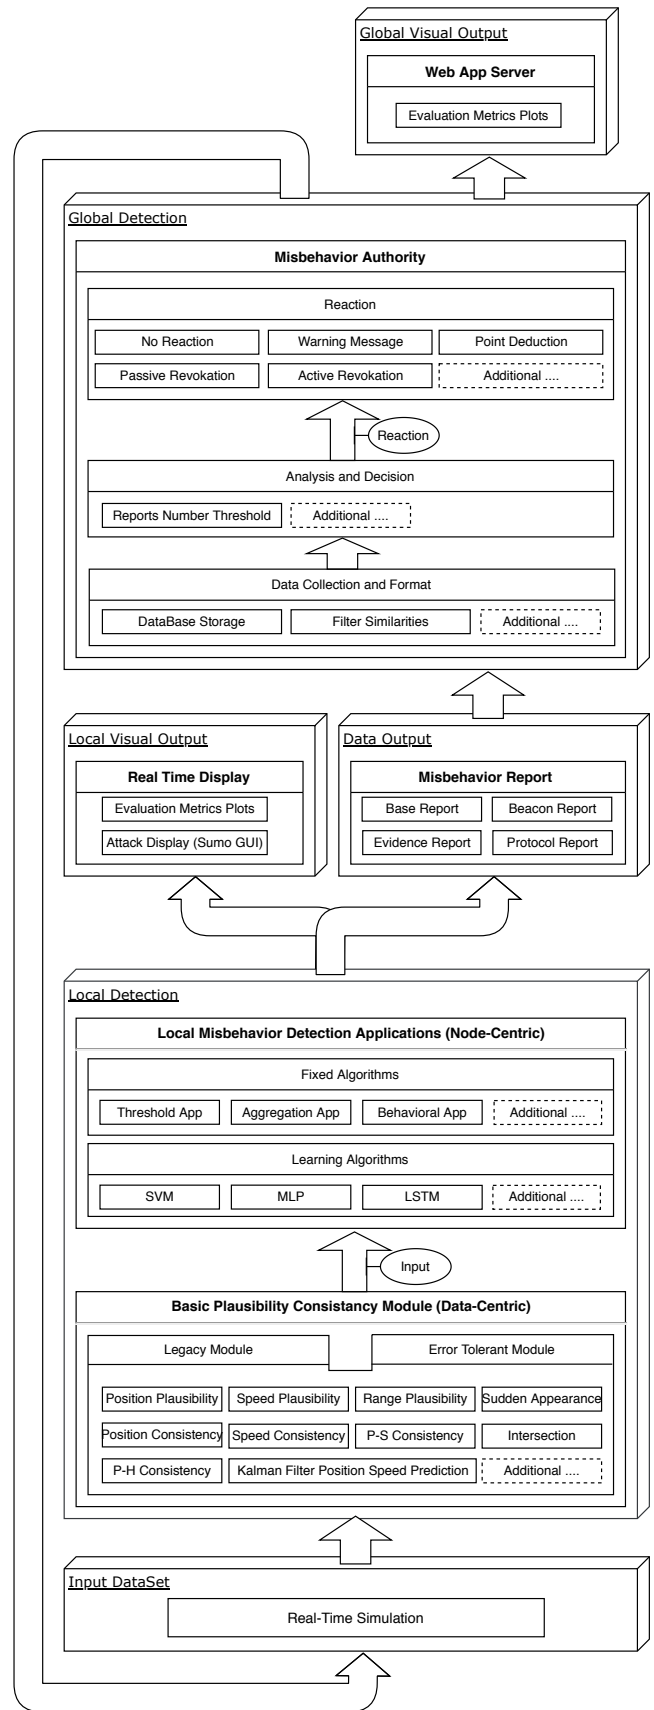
Global Visual Output

Web App Server

Evaluation Metrics Plots

Global Detection

Misbehavior Authority

Reaction

No Reaction
Warning Message
Point Deduction
Passive Revokation
Active Revokation
Additional ....

Reaction

Analysis and Decision

Reports Number Threshold
Additional ....

Data Collection and Format

DataBase Storage
Filter Similarities
Additional ....

Local Visual Output

Real Time Display

Evaluation Metrics Plots
Attack Display (Sumo GUI)

Data Output

Misbehavior Report

Base Report
Beacon Report
Evidence Report
Protocol Report

Local Detection

Local Misbehavior Detection Applications (Node-Centric)

Fixed Algorithms

Threshold App
Aggregation App
Behavioral App
Additional ....

Learning Algorithms

SVM
MLP
LSTM
Additional ....

Input

Basic Plausibility Consistancy Module (Data-Centric)

Legacy Module
Error Tolerant Module

Position Plausibility
Speed Plausibility
Range Plausibility
Sudden Appearance
Position Consistency
Speed Consistency
P-S Consistency
Intersection
P-H Consistency
Kalman Filter Position Speed Prediction
Additional ....

Input DataSet

Real-Time Simulation